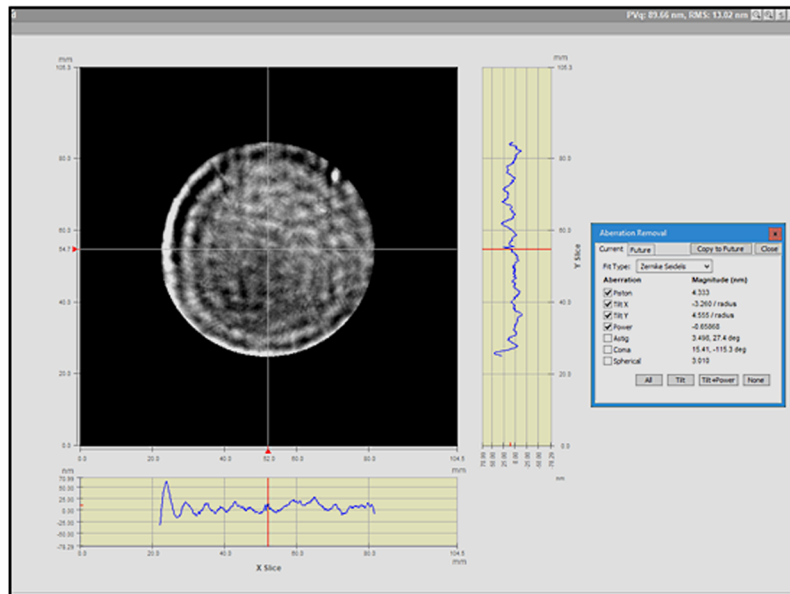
8

PVq: 89.66 nm, RMS: 13.02 nm

mm
108.3
80.0
60.0
54.7
40.0
20.0
0.0
0.0
20.0
40.0
52.0
60.0
80.0
104.6
mm

108.3
80.0
60.0
40.0
20.0
0.0
Y Slice
-78.29
-50.00
-25.00
0.00
25.00
50.00
78.29
nm

nm
78.99
50.00
25.00
0.00
-25.00
-50.00
-78.29
0.0
20.0
40.0
60.0
80.0
104.6
mm
X Slice

Aberration Removal
Current | Future | Copy to Future | Close
Fit Type: Zernike Seidels

| | Aberration | Magnitude (nm) |
|---|---|---|
| ☑ | Piston | 4.333 |
| ☑ | Tilt X | -3.260 / radius |
| ☑ | Tilt Y | 4.555 / radius |
| ☑ | Power | -0.65868 |
| ☐ | Astig | 3.498, 27.4 deg |
| ☐ | Coma | 15.41, -115.3 deg |
| ☐ | Spherical | 3.010 |

All | Tilt | Tilt+Power | None